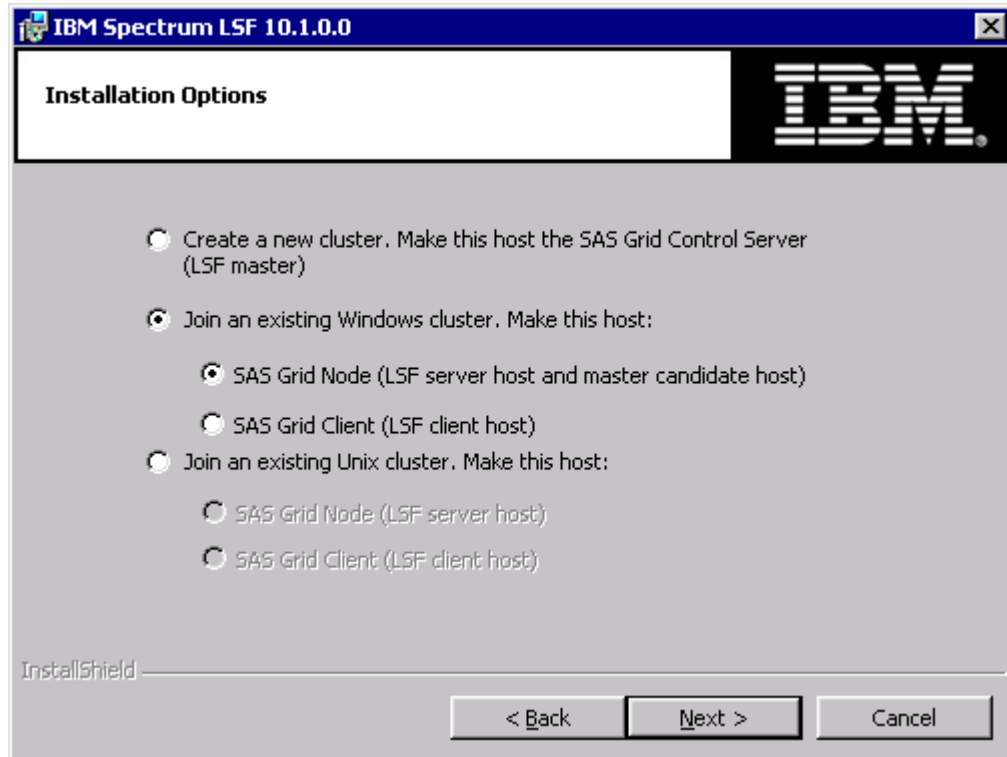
IBM Spectrum LSF 10.1.0.0

Installation Options

IBM

Create a new cluster. Make this host the SAS Grid Control Server (LSF master)

Join an existing Windows cluster. Make this host:

SAS Grid Node (LSF server host and master candidate host)

SAS Grid Client (LSF client host)

Join an existing Unix cluster. Make this host:

SAS Grid Node (LSF server host)

SAS Grid Client (LSF client host)

InstallShield

< Back

Next >

Cancel